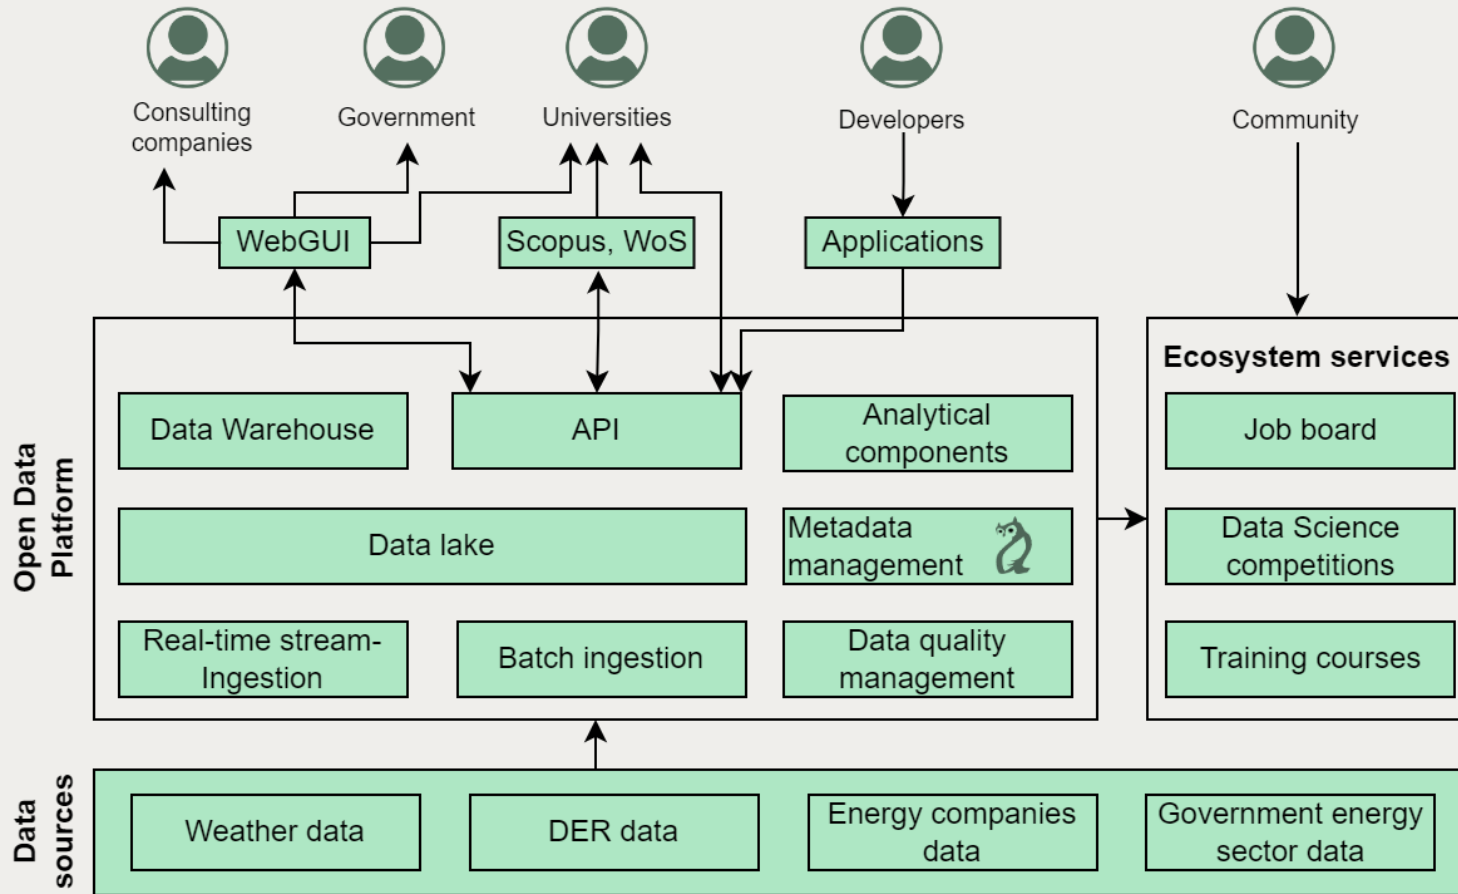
Consulting companies

Government

Universities

Developers

Community

WebGUI

Scopus, WoS

Applications

Open Data Platform

Data Warehouse

API

Analytical components

Data lake

Metadata management

Real-time stream-Ingestion

Batch ingestion

Data quality management

Ecosystem services

Job board

Data Science competitions

Training courses

Data sources

Weather data

DER data

Energy companies data

Government energy sector data